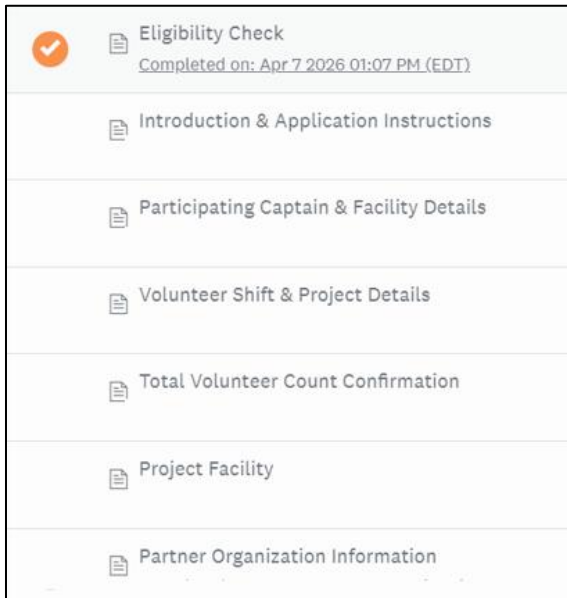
Eligibility Check
Completed on: Apr 7 2026 01:07 PM (EDT)

Introduction & Application Instructions

Participating Captain & Facility Details

Volunteer Shift & Project Details

Total Volunteer Count Confirmation

Project Facility

Partner Organization Information